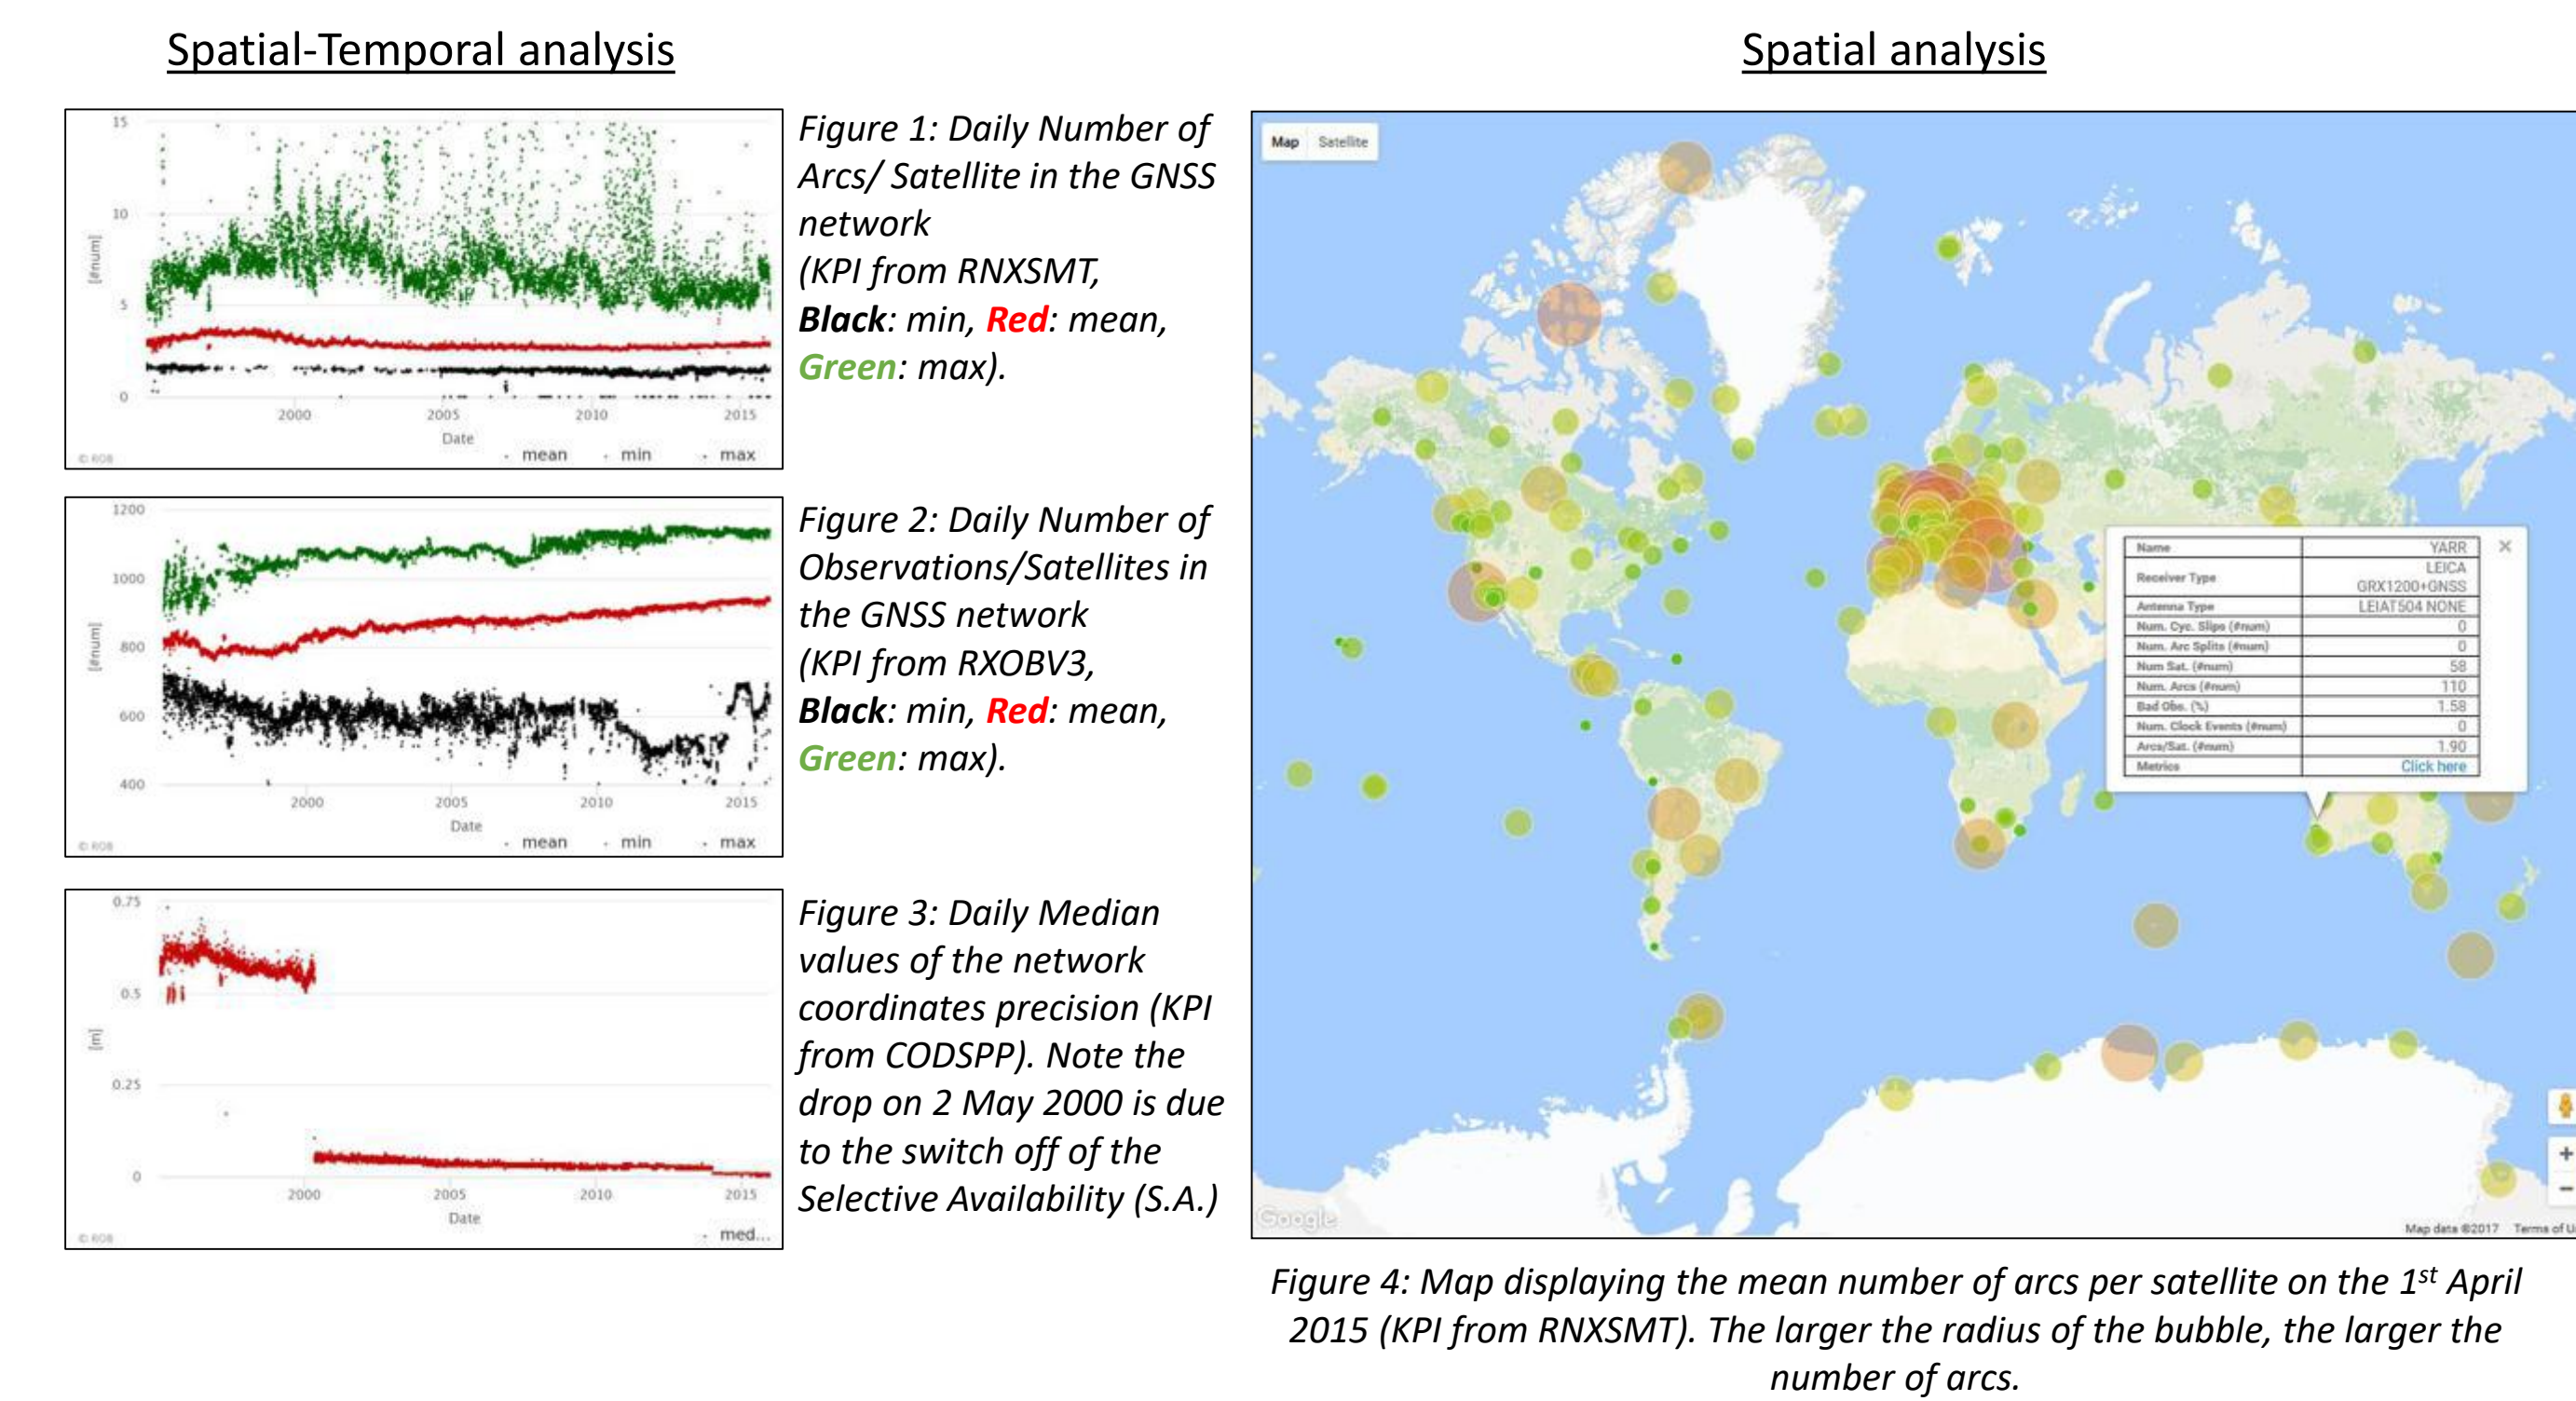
Spatial-Temporal analysis

Spatial analysis

15
10
5
0
[#num]
2000
2005
2010
2015
Date
© ROB
mean
min
max

Figure 1: Daily Number of Arcs/ Satellite in the GNSS network (KPI from RNXSMT, **Black**: min, **Red**: mean, **Green**: max).

1200
1000
800
600
400
[#num]
2000
2005
2010
2015
Date
© ROB
mean
min
max

Figure 2: Daily Number of Observations/Satellites in the GNSS network (KPI from RXOBV3, **Black**: min, **Red**: mean, **Green**: max).

0.75
0.5
0.25
0
[m]
2000
2005
2010
2015
Date
© ROB
med...

Figure 3: Daily Median values of the network coordinates precision (KPI from CODSPP). Note the drop on 2 May 2000 is due to the switch off of the Selective Availability (S.A.)

Map
Satellite

| Name | YARR |
|---|---|
| Receiver Type | LEICA GRX1200+GNSS |
| Antenna Type | LEIAT504 NONE |
| Num. Cyc. Slips (#num) | 0 |
| Num. Arc Splits (#num) | 0 |
| Num Sat. (#num) | 58 |
| Num. Arcs (#num) | 110 |
| Bad Obs. (%) | 1.58 |
| Num. Clock Events (#num) | 0 |
| Arcs/Sat. (#num) | 1.90 |
| Metrics | Click here |

×
+
−
Google
Map data ©2017 Terms of U

Figure 4: Map displaying the mean number of arcs per satellite on the 1$^{st}$ April 2015 (KPI from RNXSMT). The larger the radius of the bubble, the larger the number of arcs.